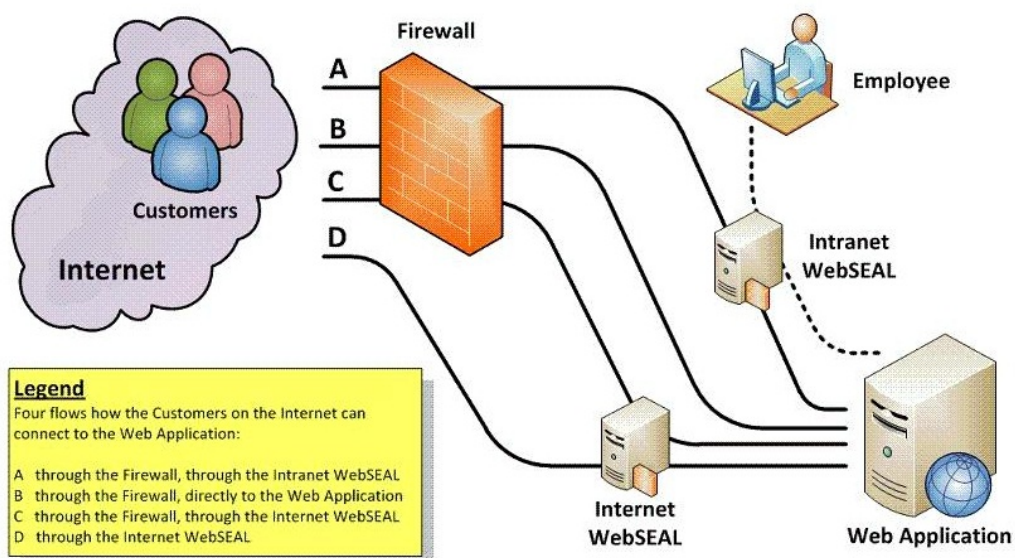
Customers

Internet

Firewall

A

B

C

D

Employee

Intranet WebSEAL

Internet WebSEAL

Web Application

Legend

Four flows how the Customers on the Internet can connect to the Web Application:

A through the Firewall, through the Intranet WebSEAL
B through the Firewall, directly to the Web Application
C through the Firewall, through the Internet WebSEAL
D through the Internet WebSEAL